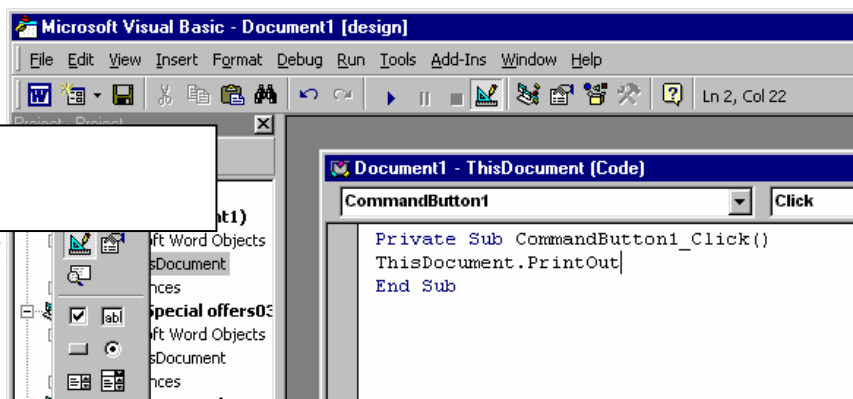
Microsoft Visual Basic - Document1 [design]

File Edit View Insert Format Debug Run Tools Add-Ins Window Help

Ln 2, Col 22

Project - Project

nt1)
ft Word Objects
sDocument
nces
Special offers03
ft Word Objects
sDocument
nces

abl

Document1 - ThisDocument (Code)

CommandButton1

Click

Private Sub CommandButton1_Click()
ThisDocument.PrintOut
End Sub